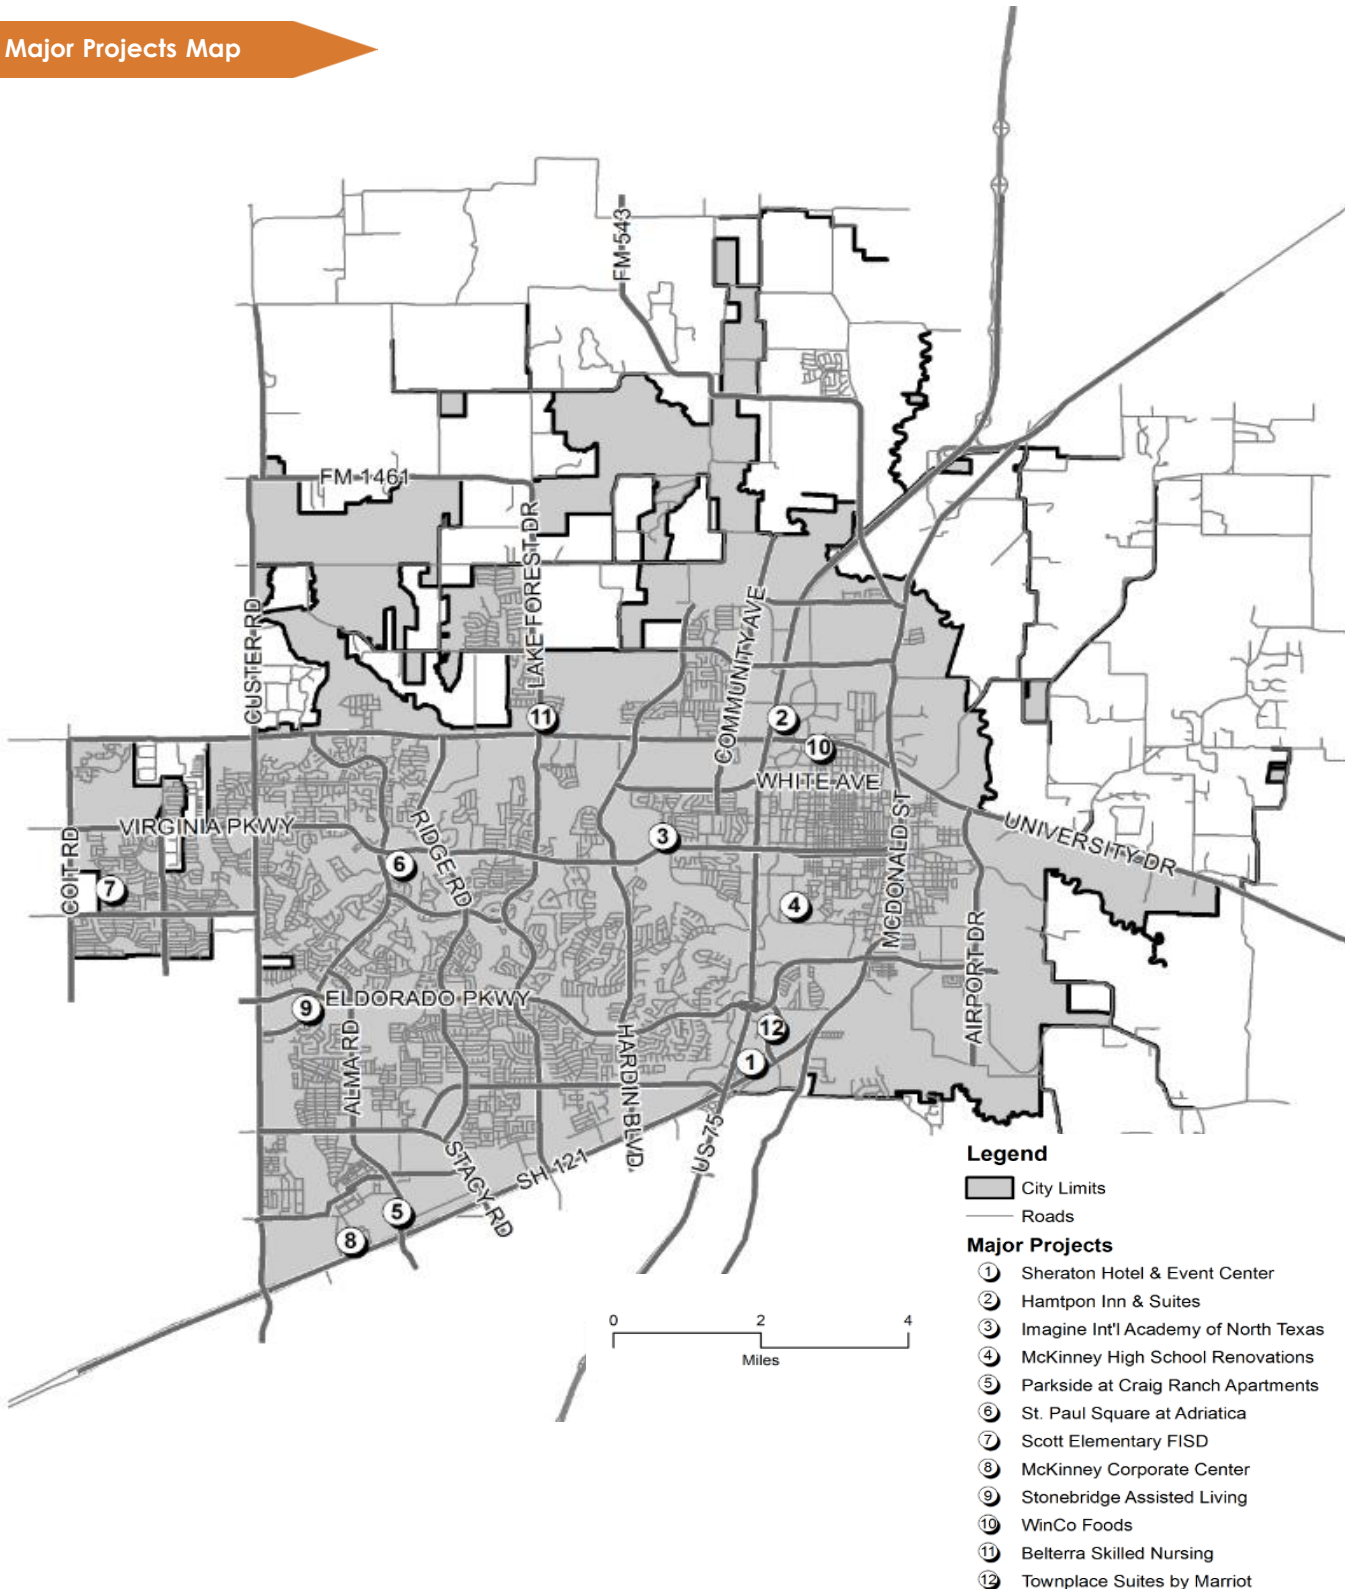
Major Projects Map

FM-543

FM-1461

LAKE FOREST DR

CUSTER RD

COMMUNITY AVE

WHITE AVE

UNIVERSITY DR

VIRGINIA PKWY

RIDGE RD

MCDONALD ST

COIT RD

AIRPORT DR

ELDORADO PKWY

ALMA RD

HARDIN BLVD

US-75

SH 121

STACY RD

1 2 3 4 5 6 7 8 9 10 11 12

0 2 4
Miles

Legend
City Limits
Roads

Major Projects
1 Sheraton Hotel & Event Center
2 Hamtpon Inn & Suites
3 Imagine Int'l Academy of North Texas
4 McKinney High School Renovations
5 Parkside at Craig Ranch Apartments
6 St. Paul Square at Adriatica
7 Scott Elementary FISD
8 McKinney Corporate Center
9 Stonebridge Assisted Living
10 WinCo Foods
11 Belterra Skilled Nursing
12 Townplace Suites by Marriot